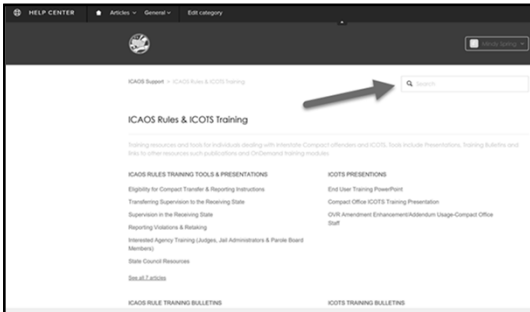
HELP CENTER Articles General Edit category

Mindy Spring

ICAOS Support > ICAOS Rules & ICOTS Training

Search

ICAOS Rules & ICOTS Training

Training resources and tools for individuals dealing with Interstate Compact offenders and ICOTS. Tools include Presentations, Training bulletins and links to other resources such publications and OnDemand training modules.

ICAOS RULES TRAINING TOOLS & PRESENTATIONS

Eligibility for Compact Transfer & Reporting Instructions

Transferring Supervision to the Receiving State

Supervision in the Receiving State

Reporting Violations & Retaking

Interested Agency Training (Judges, Jail Administrators & Parole Board Members)

State Council Resources

See all 7 articles

ICOTS PRESENTATIONS

End User Training PowerPoint

Compact Office ICOTS Training Presentation

OVR Amendment Enhancement/Addendum Usage-Compact Office Staff

ICAOS RULE TRAINING BULLETINS

ICOTS TRAINING BULLETINS